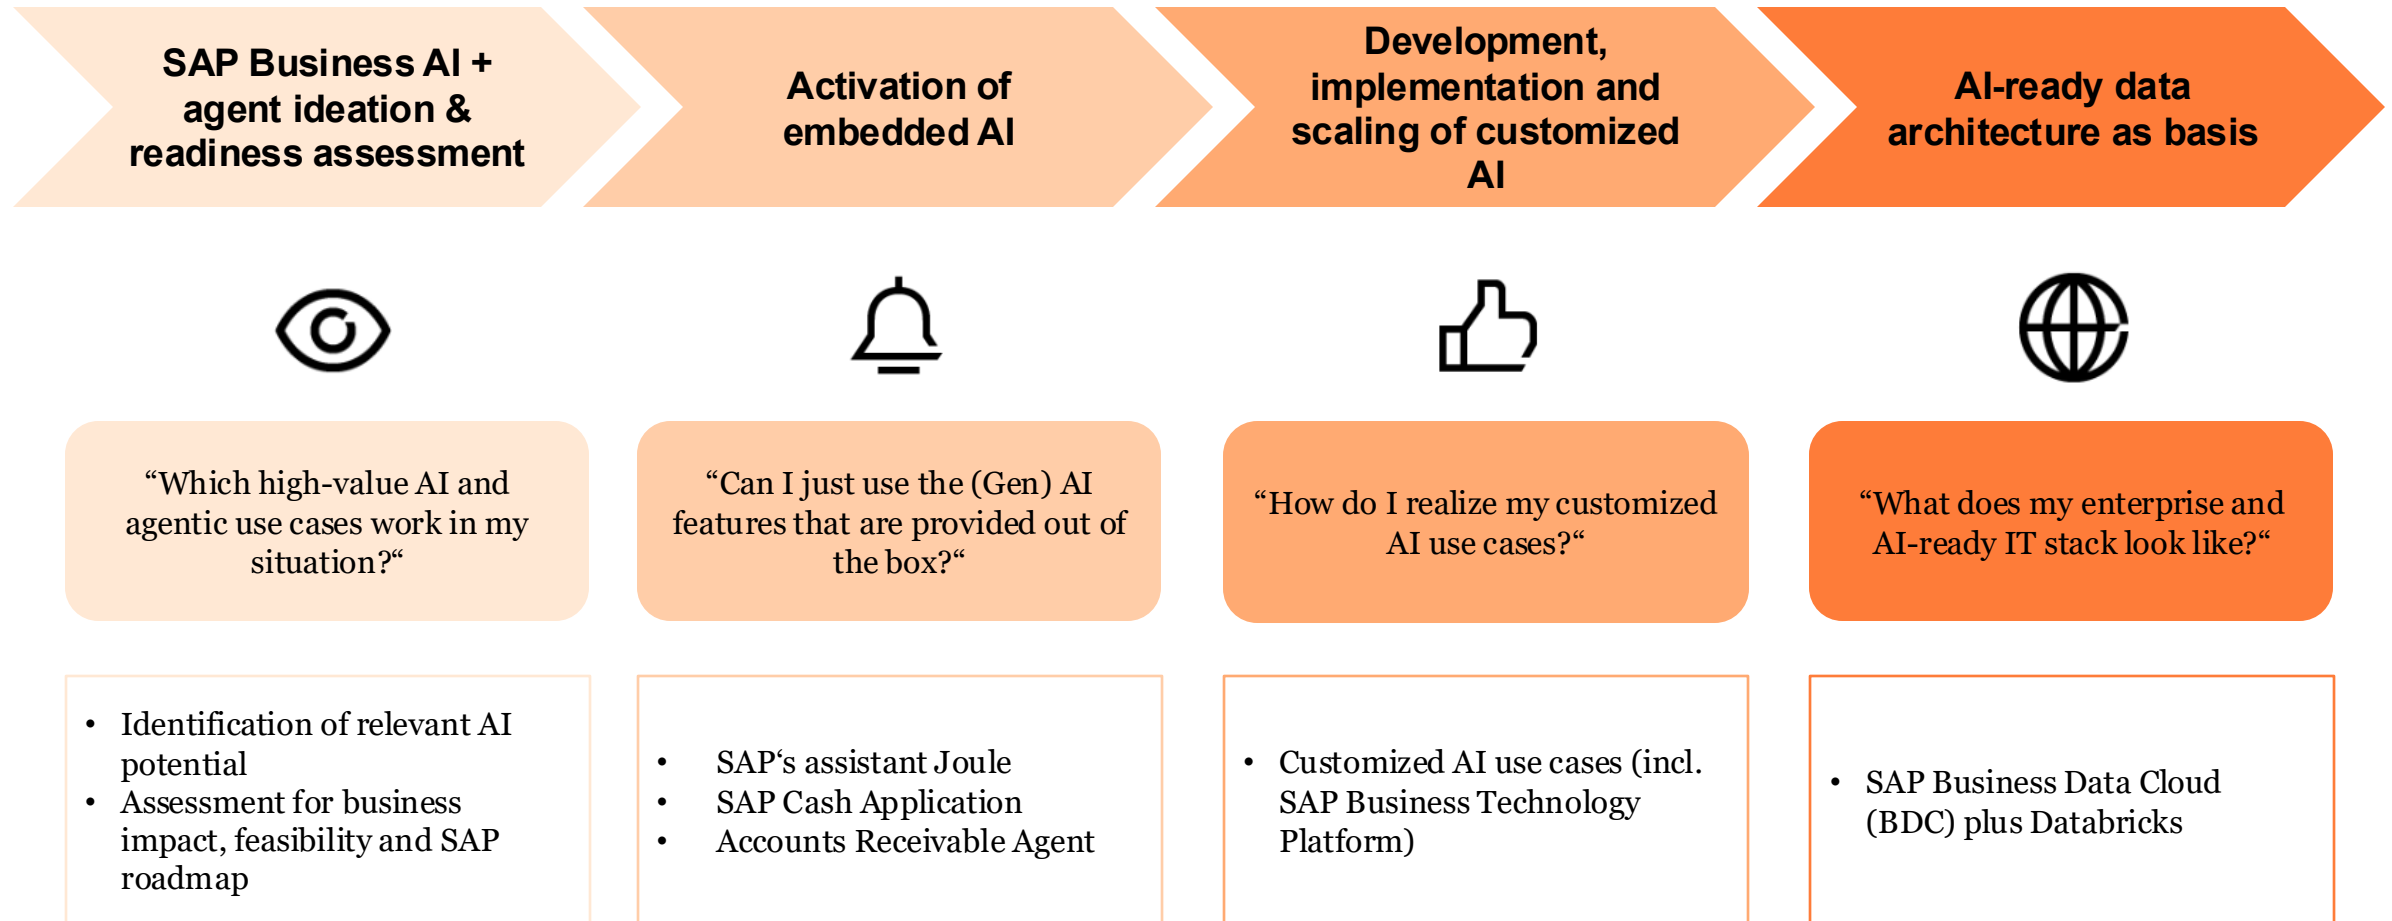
SAP Business AI + agent ideation & readiness assessment

Activation of embedded AI

Development, implementation and scaling of customized AI

AI-ready data architecture as basis

“Which high-value AI and agentic use cases work in my situation?“

“Can I just use the (Gen) AI features that are provided out of the box?“

“How do I realize my customized AI use cases?“

“What does my enterprise and AI-ready IT stack look like?“

• Identification of relevant AI potential
• Assessment for business impact, feasibility and SAP roadmap

• SAP‘s assistant Joule
• SAP Cash Application
• Accounts Receivable Agent

• Customized AI use cases (incl. SAP Business Technology Platform)

• SAP Business Data Cloud (BDC) plus Databricks